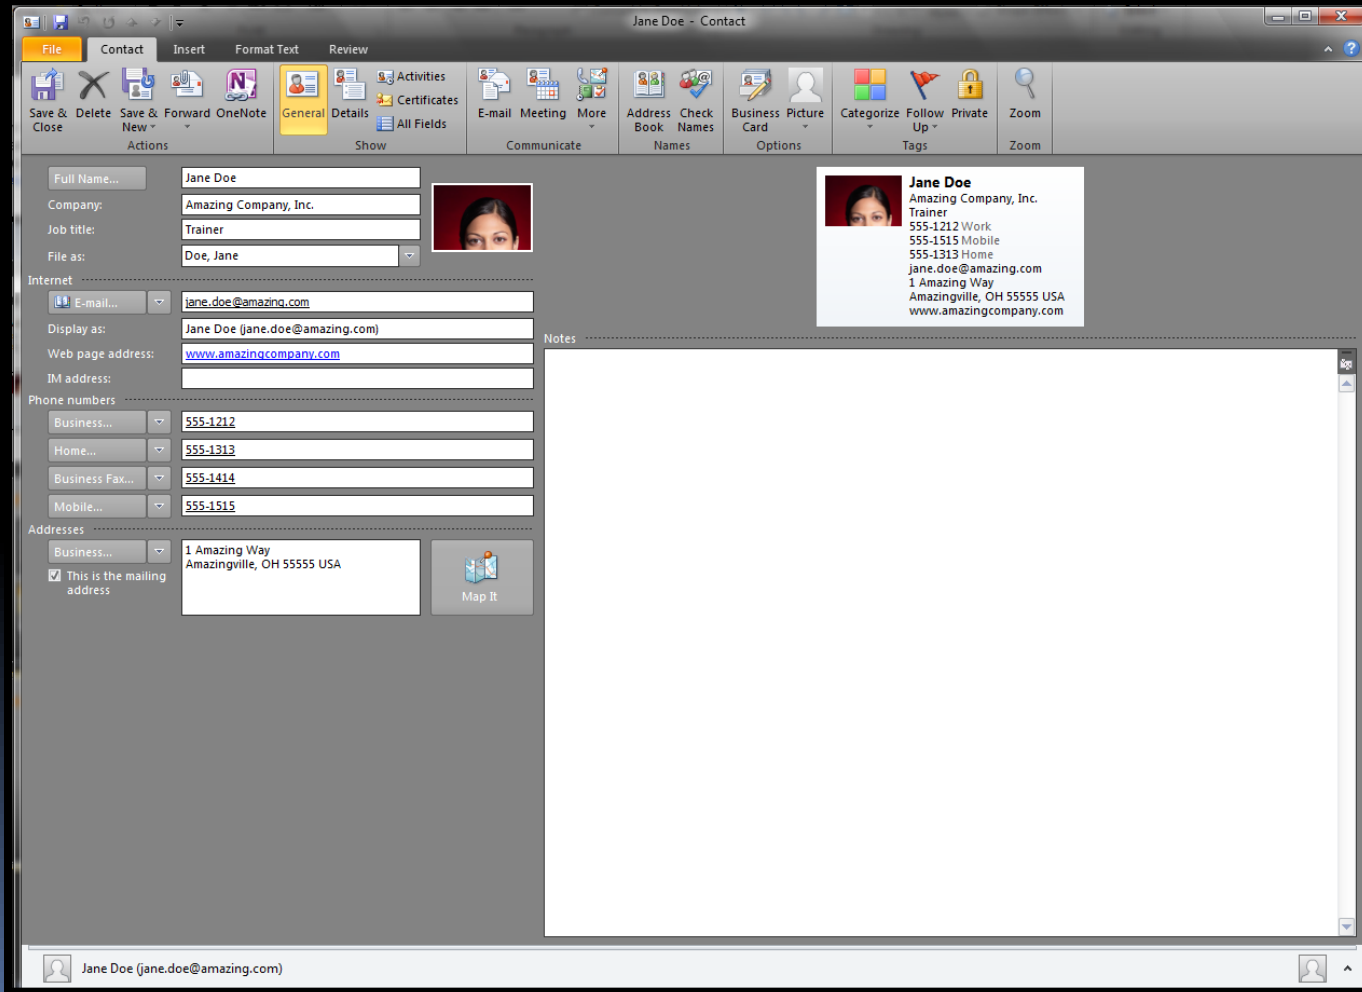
Jane Doe - Contact

File Contact Insert Format Text Review

Save & Close Delete Save & New Forward OneNote
Actions

General Details Activities Certificates All Fields
Show

E-mail Meeting More
Communicate

Address Book Check Names
Names

Business Card Picture
Options

Categorize Follow Up Private
Tags

Zoom
Zoom

Full Name... Jane Doe
Company: Amazing Company, Inc.
Job title: Trainer
File as: Doe, Jane

Internet
E-mail... jane.doe@amazing.com
Display as: Jane Doe (jane.doe@amazing.com)
Web page address: www.amazingcompany.com
IM address:

Phone numbers
Business... 555-1212
Home... 555-1313
Business Fax... 555-1414
Mobile... 555-1515

Addresses
Business... 1 Amazing Way
Amazingville, OH 55555 USA
This is the mailing address
Map It

Jane Doe
Amazing Company, Inc.
Trainer
555-1212 Work
555-1515 Mobile
555-1313 Home
jane.doe@amazing.com
1 Amazing Way
Amazingville, OH 55555 USA
www.amazingcompany.com

Notes

Jane Doe (jane.doe@amazing.com)